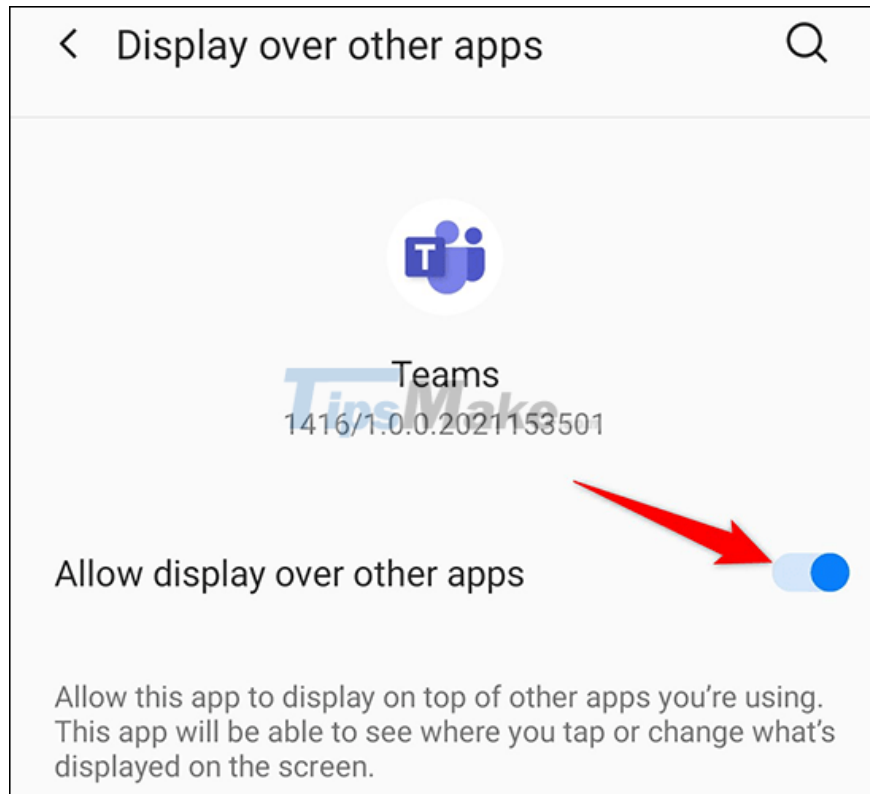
Display over other apps

T

Teams
1416/1.0.0.2021153501

TipsMake

Allow display over other apps

Allow this app to display on top of other apps you're using. This app will be able to see where you tap or change what's displayed on the screen.